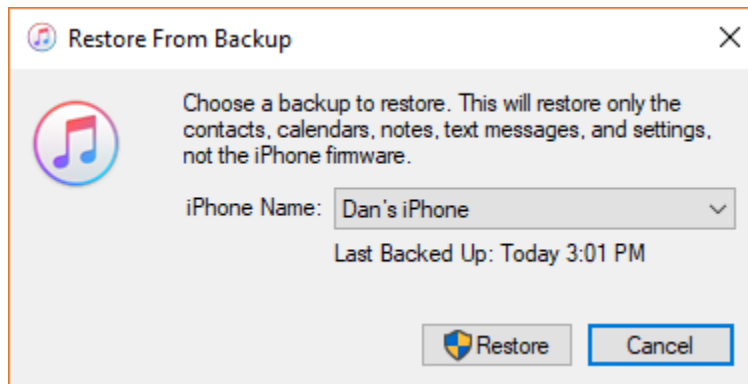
Restore From Backup

Choose a backup to restore. This will restore only the contacts, calendars, notes, text messages, and settings, not the iPhone firmware.

iPhone Name: Dan's iPhone

Last Backed Up: Today 3:01 PM

Restore

Cancel